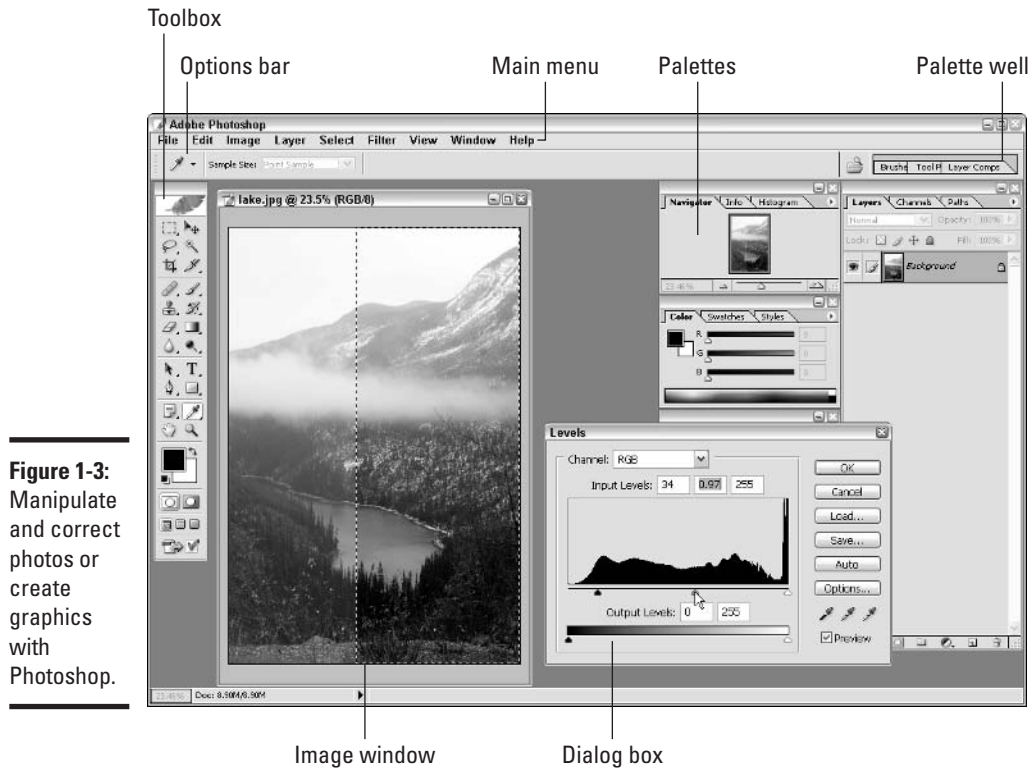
Toolbox

Options bar

Main menu

Palettes

Palette well

Adobe Photoshop

File Edit Image Layer Select Filter View Window Help

Sample Size: Point Sample

Brushes Tool Pr Layer Comps

lake.jpg @ 23.5% (RGB/8)

Navigator Info Histogram

Layers Channels Paths

Normal Opacity: 100%

Lock: Fill: 100%

Background

Color Swatches Styles

R

G

B

Levels

Channel: RGB

Input Levels: 34 0.97 255

OK

Cancel

Load...

Save...

Auto

Options...

Output Levels: 0 255

Preview

Doc: 8.90M/8.90M

**Figure 1-3:** Manipulate and correct photos or create graphics with Photoshop.

Image window

Dialog box